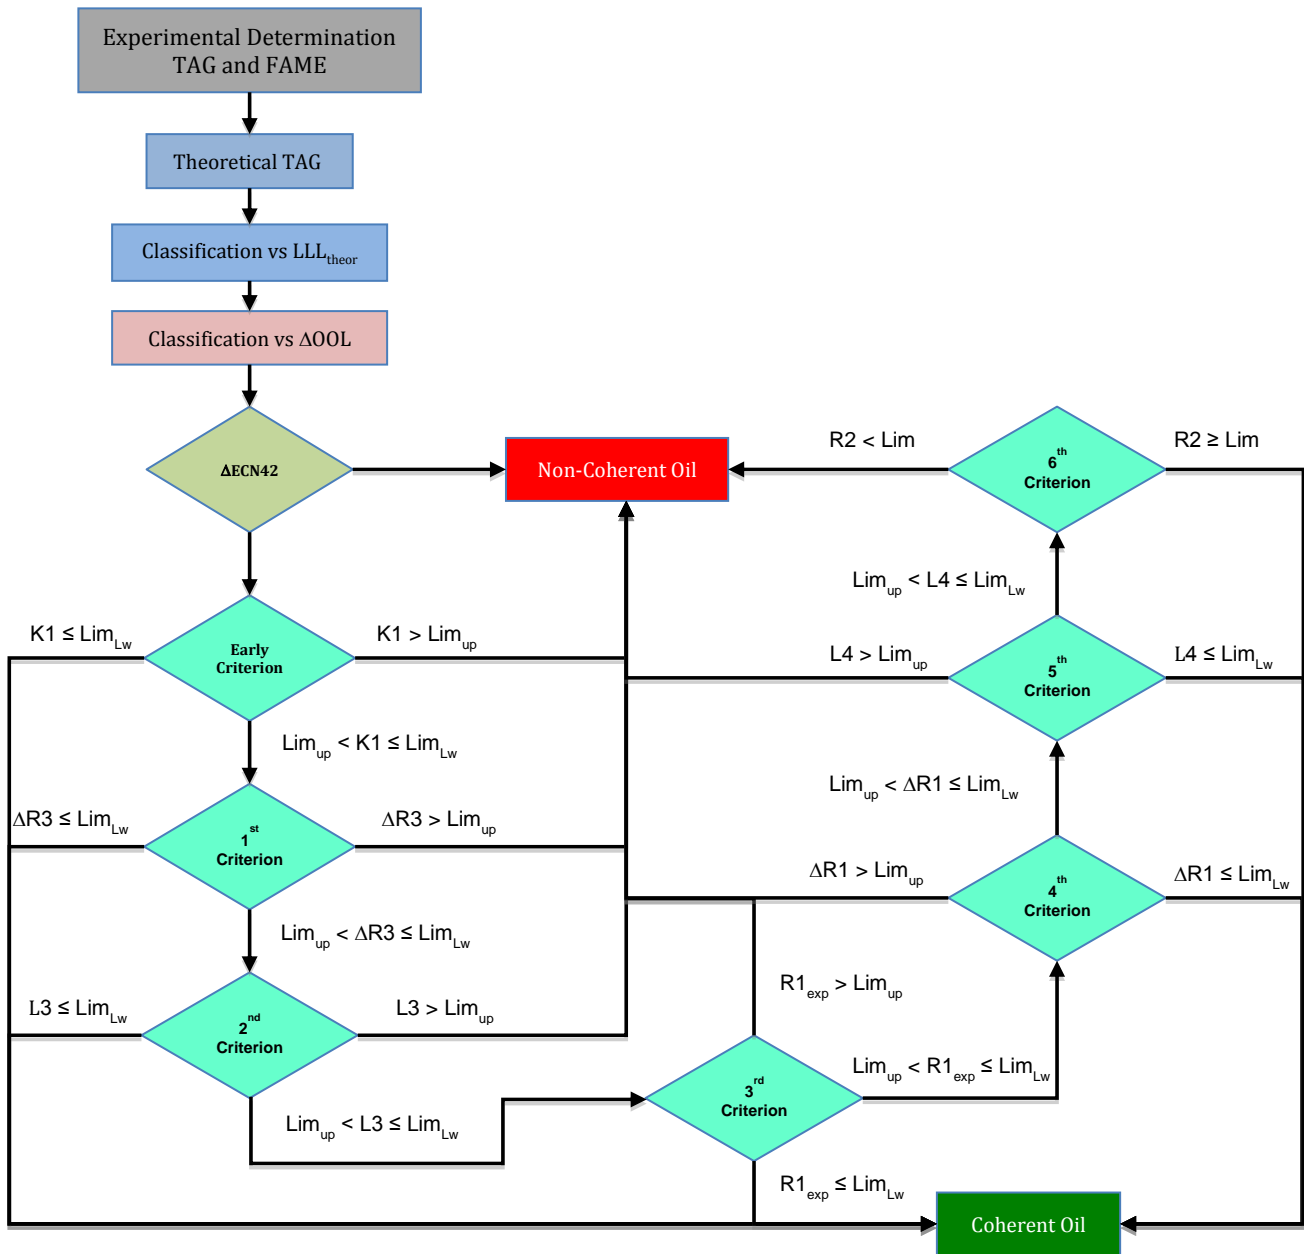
Experimental Determination TAG and FAME

Theoretical TAG

Classification vs LLL$_{theor}$

Classification vs ΔOOL

ΔECN42

Non-Coherent Oil

R2 < Lim

$6^{th}$ Criterion

R2 ≥ Lim

Lim$_{up}$ < L4 ≤ Lim$_{Lw}$

K1 ≤ Lim$_{Lw}$

Early Criterion

K1 > Lim$_{up}$

L4 > Lim$_{up}$

$5^{th}$ Criterion

L4 ≤ Lim$_{Lw}$

Lim$_{up}$ < K1 ≤ Lim$_{Lw}$

Lim$_{up}$ < ΔR1 ≤ Lim$_{Lw}$

ΔR3 ≤ Lim$_{Lw}$

$1^{st}$ Criterion

ΔR3 > Lim$_{up}$

ΔR1 > Lim$_{up}$

$4^{th}$ Criterion

ΔR1 ≤ Lim$_{Lw}$

Lim$_{up}$ < ΔR3 ≤ Lim$_{Lw}$

R1$_{exp}$ > Lim$_{up}$

L3 ≤ Lim$_{Lw}$

$2^{nd}$ Criterion

L3 > Lim$_{up}$

Lim$_{up}$ < R1$_{exp}$ ≤ Lim$_{Lw}$

$3^{rd}$ Criterion

Lim$_{up}$ < L3 ≤ Lim$_{Lw}$

R1$_{exp}$ ≤ Lim$_{Lw}$

Coherent Oil